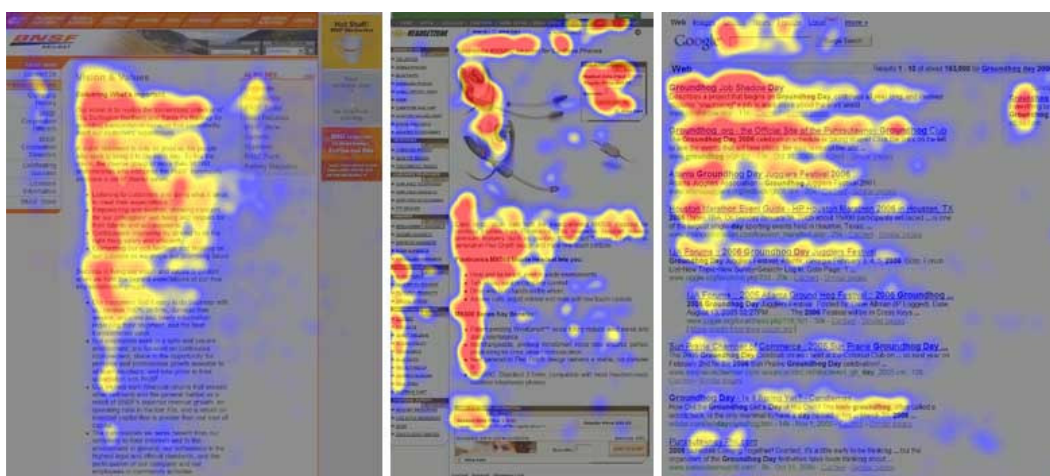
BNSF

Hot Stuff!

Vision & Values

Web Images Local More »

Google

Search

Web

Results 1 - 10 of about 183,000 for Groundhog day 2006

Groundhog Job Shadow Day

Groundhog.org - the Official Site of the Punxsutawney Groundhog Club

Groundhog Day Jugglers Festival 2006

Houston Marathon Event Guide - HP Houston Marathon 2006 in Houston, TX

Sun Prairie - 2006 Groundhog Day Jugglers Festival

Sun Prairie - 2006 Groundhog Day Festival - 2006 Groundhog ...

Sun Prairie Chamber of Commerce - 2006 Sun Prairie Groundhog Day ...

Groundhog Day - Is It Spring Yet? - Candlemas

Punxsutawney Groundhog